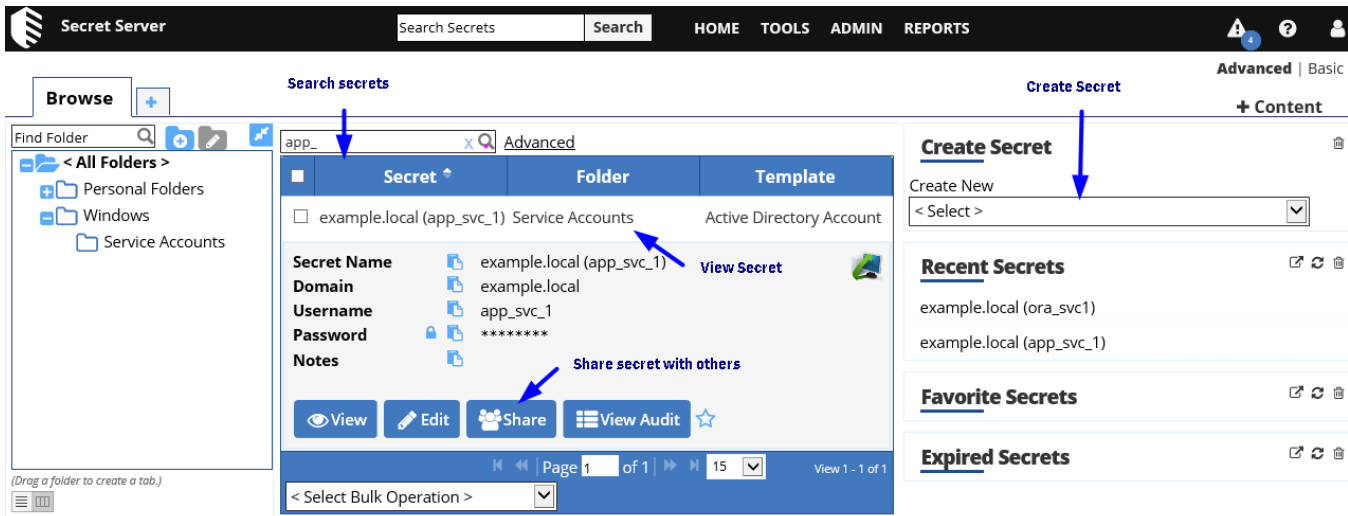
Secret Server

Search Secrets Search

HOME TOOLS ADMIN REPORTS

4

Advanced | Basic

Browse +

+ Content

Search secrets

Create Secret

Find Folder

< All Folders >

Personal Folders

Windows

Service Accounts

(Drag a folder to create a tab.)

app_ Advanced

| Secret | Folder | Template |
|---|---|---|
| example.local (app_svc_1) | Service Accounts | Active Directory Account |

Secret Name example.local (app_svc_1)
Domain example.local
Username app_svc_1
Password ********
Notes

View Secret

Share secret with others

View Edit Share View Audit

Page 1 of 1 15 View 1 - 1 of 1

< Select Bulk Operation >

Create Secret

Create New

< Select >

Recent Secrets

example.local (ora_svc1)

example.local (app_svc_1)

Favorite Secrets

Expired Secrets